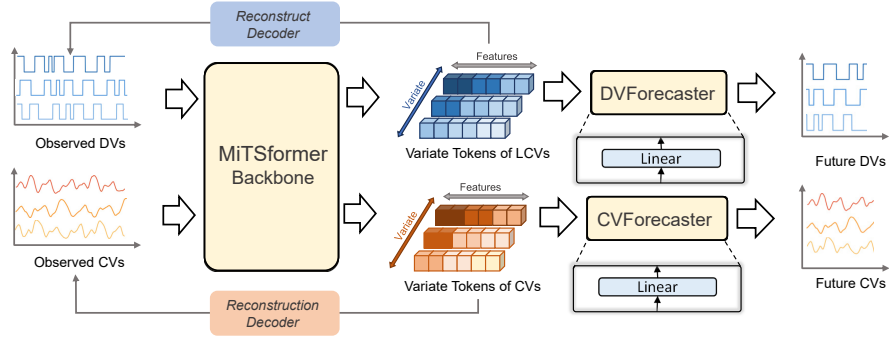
Reconstruct Decoder

Observed DVs

Observed CVs

MiTSformer Backbone

Features

Variate

Variate Tokens of LCVs

Features

Variate

Variate Tokens of CVs

DVForecaster

Linear

CVForecaster

Linear

Future DVs

Future CVs

Reconstruction Decoder